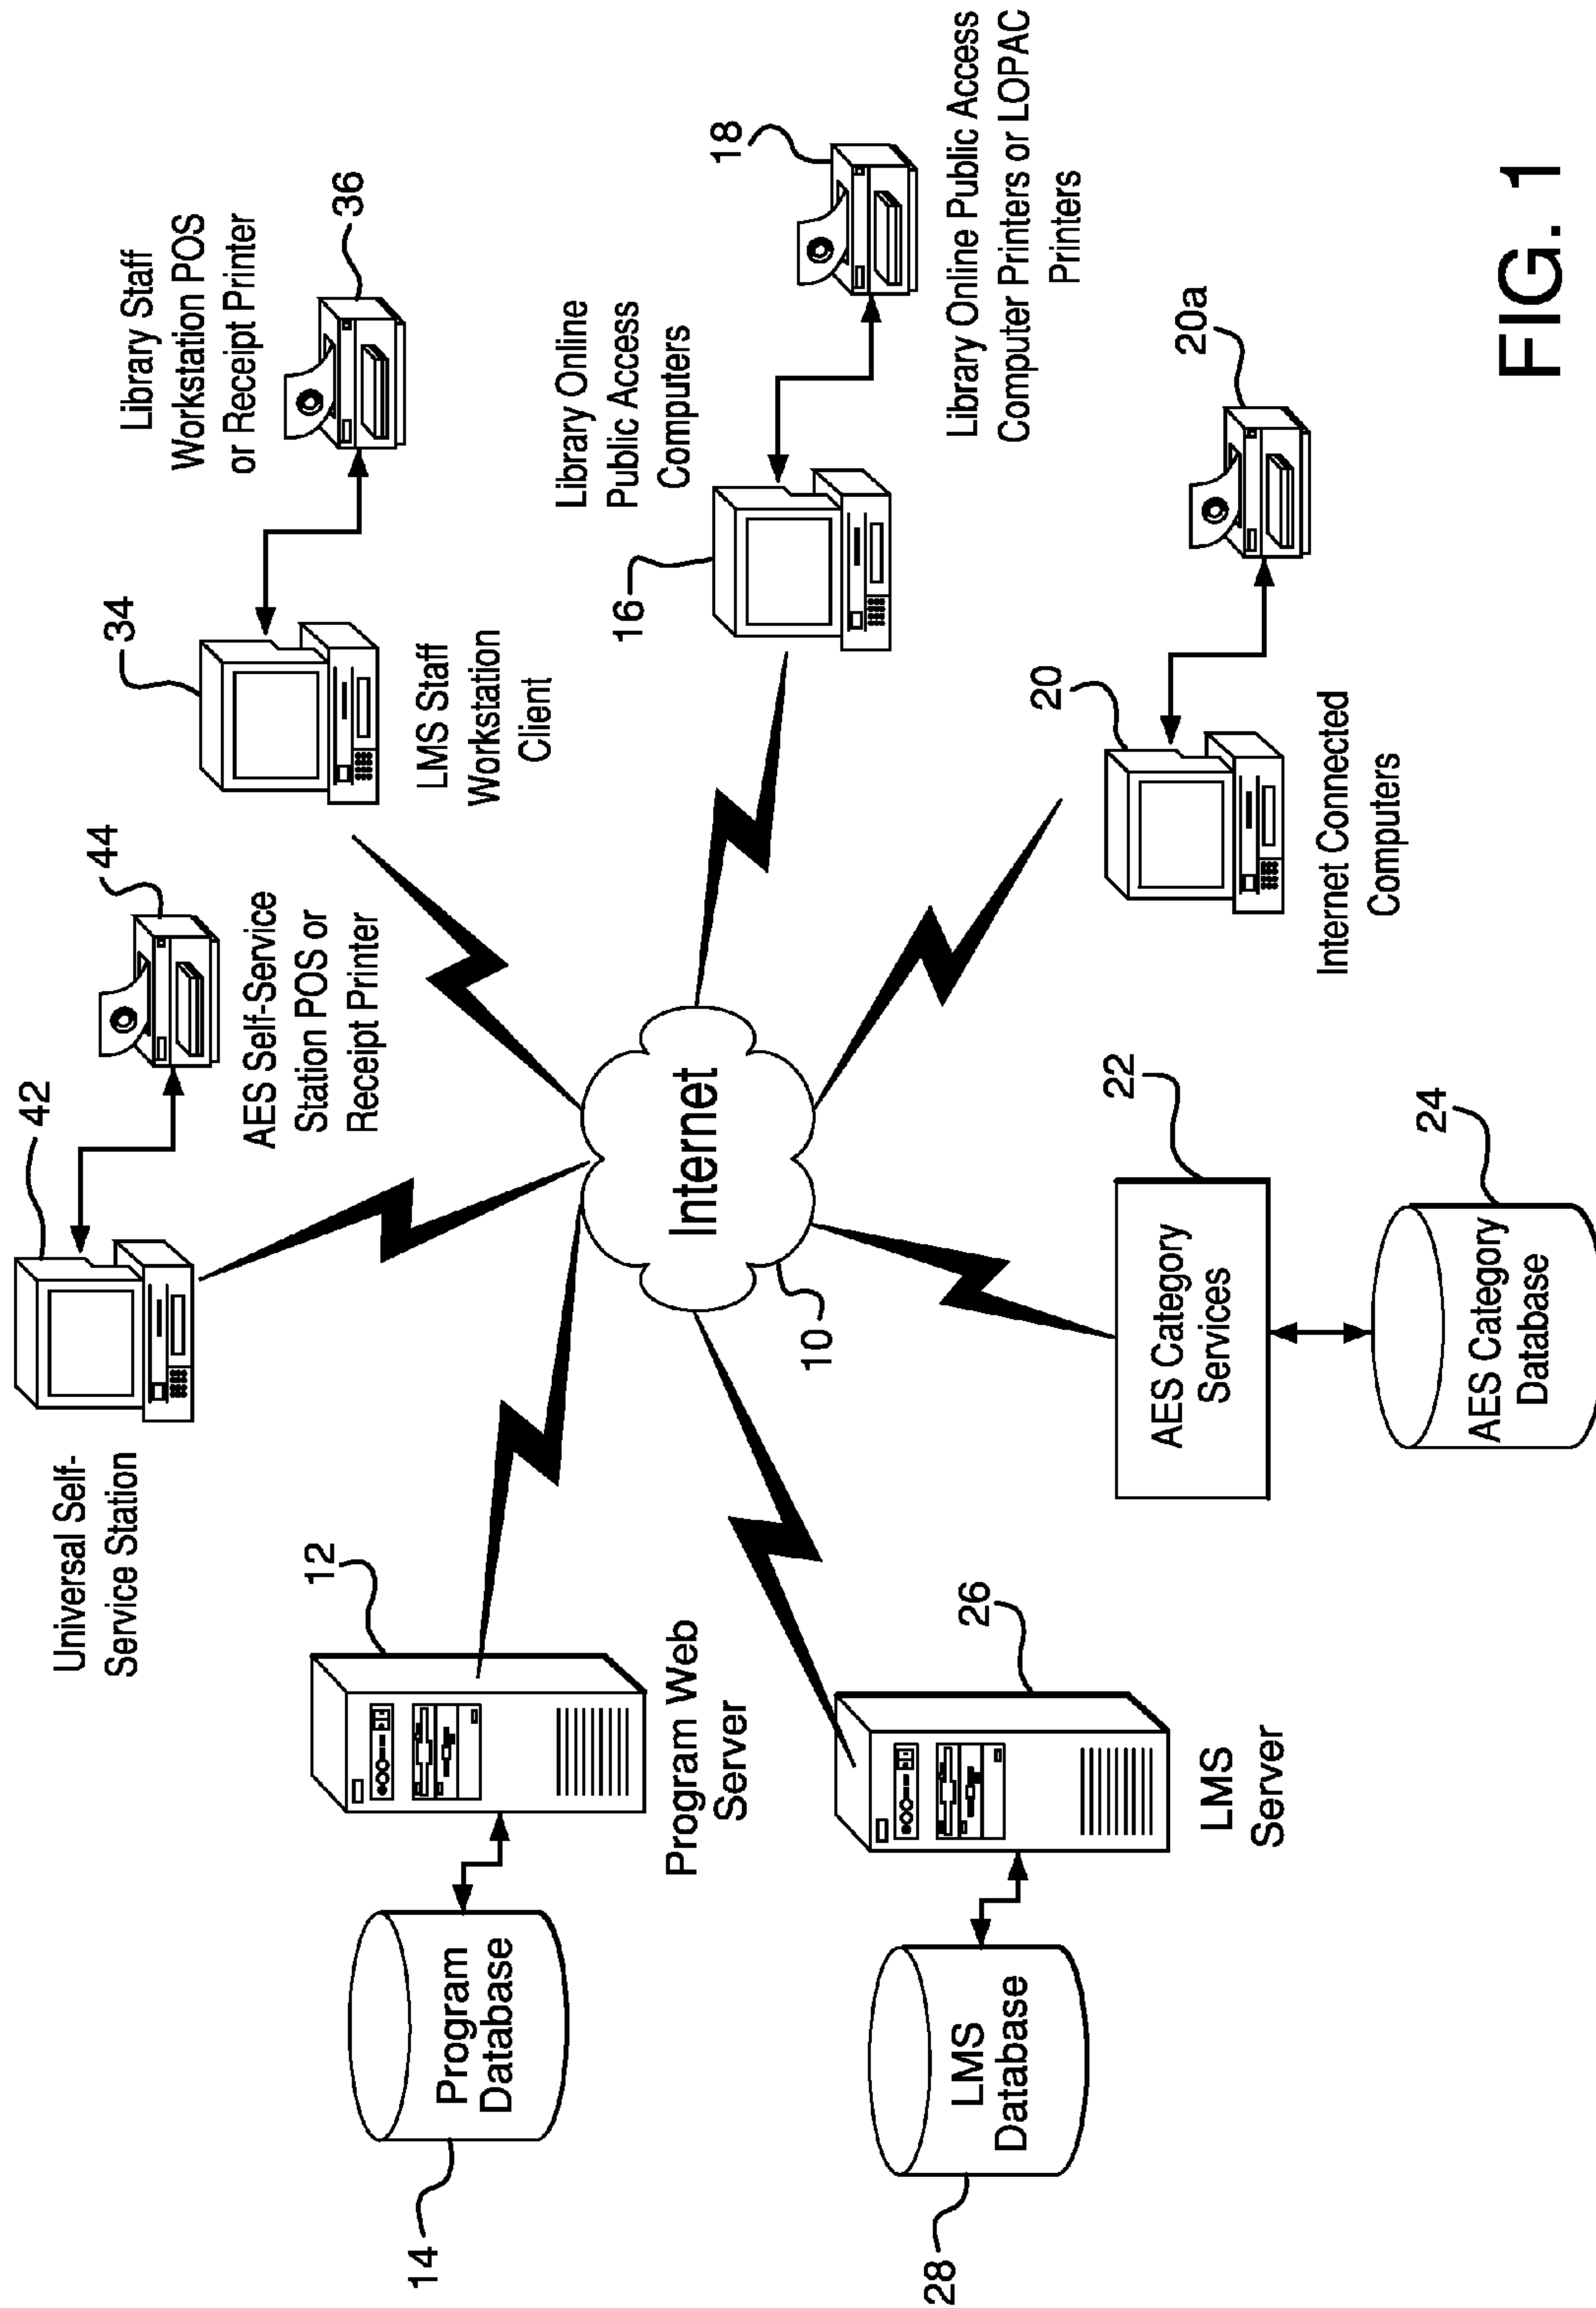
FIG. 1

Library Staff Workstation POS or Receipt Printer

36

18

Library Online Public Access Computer Printers or LOPAC Printers

Library Online Public Access Computers

34

16

20a

LMS Staff Workstation Client

44

20

AES Self-Service Station POS or Receipt Printer

Internet Connected Computers

42

Internet

22

24

10

AES Category Services

AES Category Database

Universal Self-Service Station

12

26

Program Web Server

LMS Server

Program Database

LMS Database

14

28